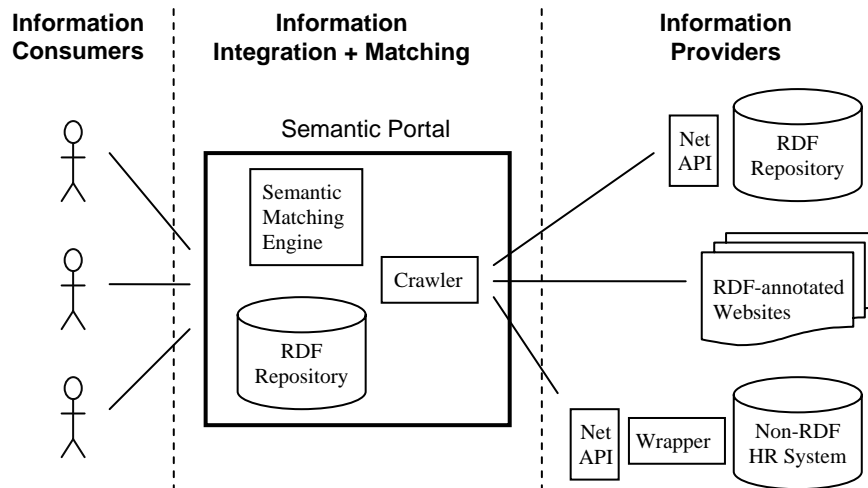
Information Consumers

Information Integration + Matching

Information Providers

Semantic Portal

Semantic Matching Engine

Crawler

RDF Repository

Net API

RDF Repository

RDF-annotated Websites

Net API

Wrapper

Non-RDF HR System